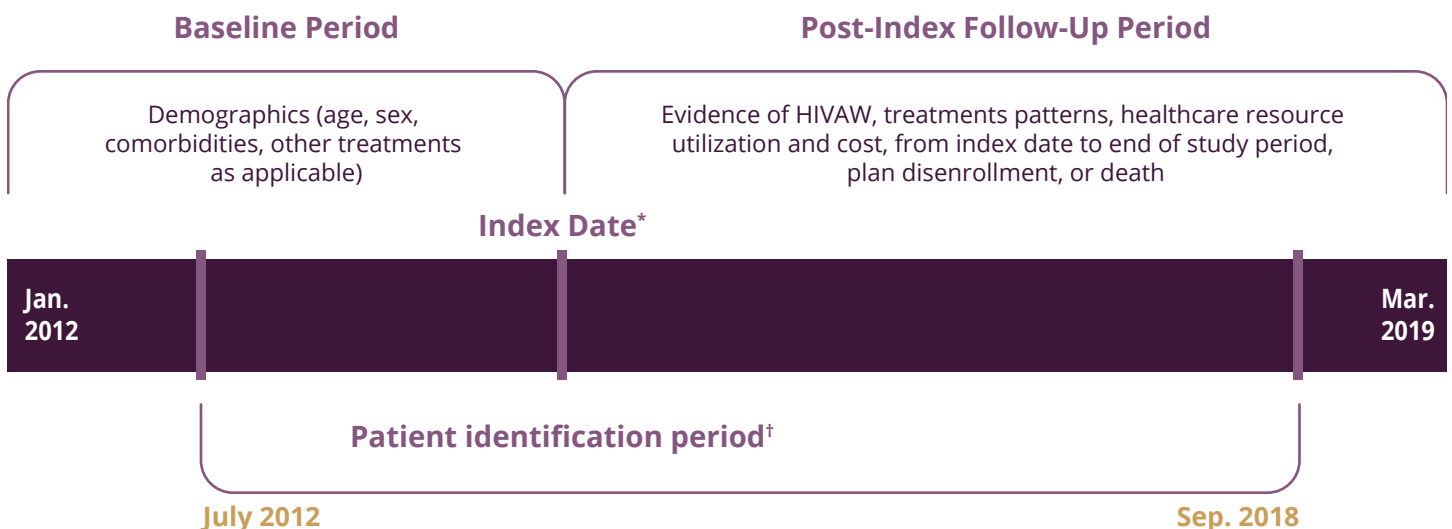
Baseline Period

Post-Index Follow-Up Period

Demographics (age, sex, comorbidities, other treatments as applicable)

Evidence of HIVAW, treatments patterns, healthcare resource utilization and cost, from index date to end of study period, plan disenrollment, or death

Index Date*

Jan. 2012

Mar. 2019

Patient identification period†

July 2012

Sep. 2018